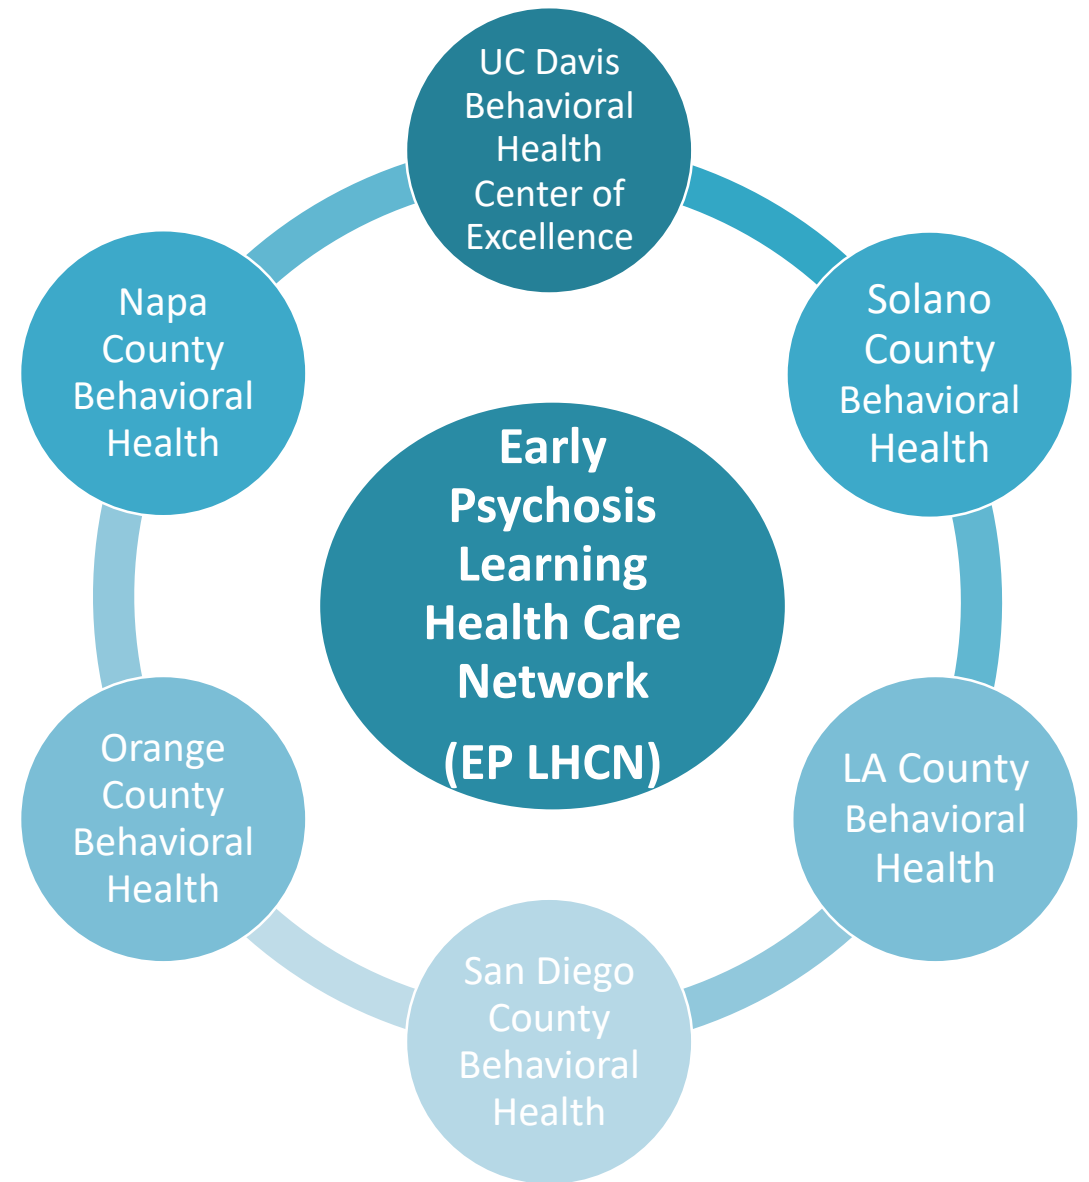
UC Davis Behavioral Health Center of Excellence

Napa County Behavioral Health

Solano County Behavioral Health

Early Psychosis Learning Health Care Network

(EP LHCN)

Orange County Behavioral Health

LA County Behavioral Health

San Diego County Behavioral Health